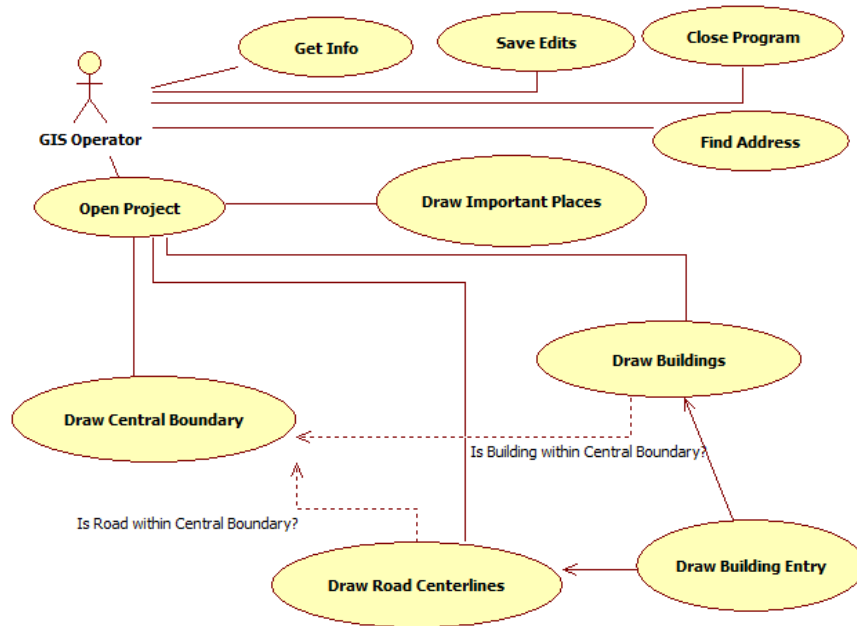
Get Info

Save Edits

Close Program

GIS Operator

Find Address

Open Project

Draw Important Places

Draw Buildings

Draw Central Boundary

Is Building within Central Boundary?

Is Road within Central Boundary?

Draw Building Entry

Draw Road Centerlines